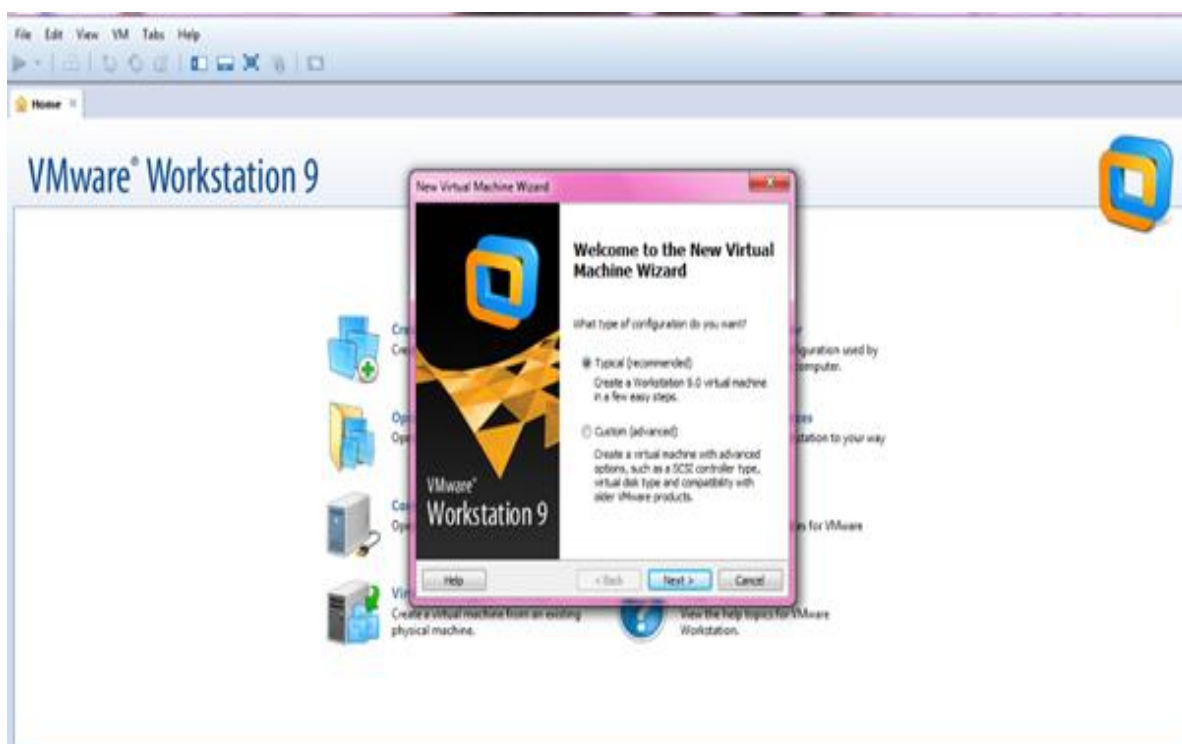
File Edit View VM Tabs Help

Home ×

VMware® Workstation 9

New Virtual Machine Wizard

VMware® Workstation 9

Welcome to the New Virtual Machine Wizard

What type of configuration do you want?

Typical (recommended)

Create a Workstation 9.0 virtual machine in a few easy steps.

Custom (advanced)

Create a virtual machine with advanced options, such as a SCSI controller type, virtual disk type and compatibility with older VMware products.

Help

< Back

Next >

Cancel

Cre
Cre

Op
Op

Co
Op

Vi
Create a virtual machine from an existing physical machine.

r
guration used by
omputer.

es
station to your way

es for VMware

View the help topics for VMware Workstation.